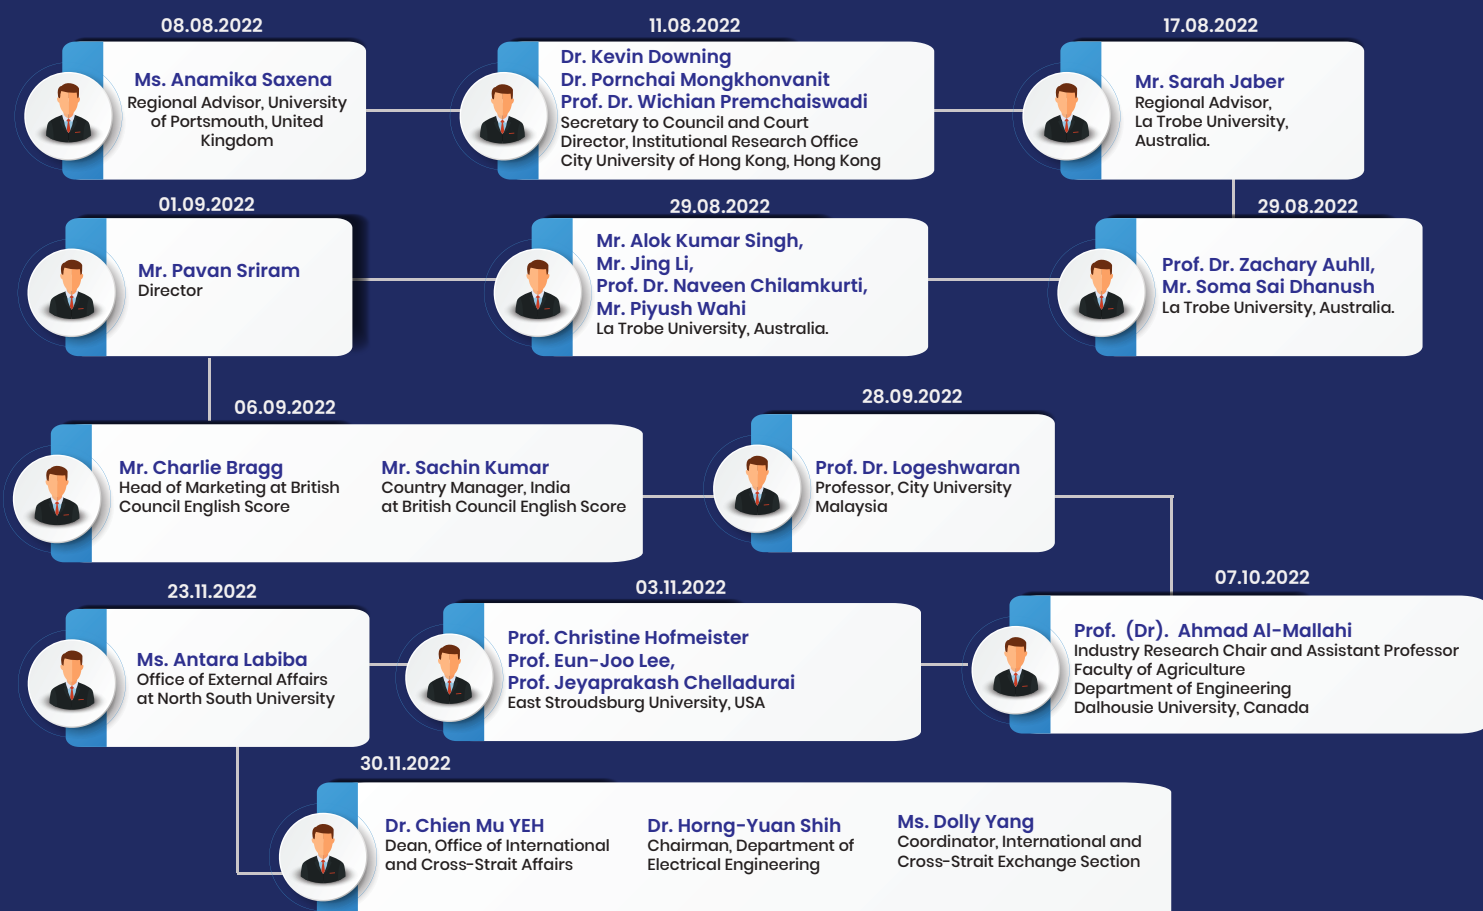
08.08.2022

Ms. Anamika Saxena
Regional Advisor, University of Portsmouth, United Kingdom

11.08.2022

Dr. Kevin Downing
Dr. Pornchai Mongkhonvanit
Prof. Dr. Wichian Premchaiswadi
Secretary to Council and Court
Director, Institutional Research Office
City University of Hong Kong, Hong Kong

17.08.2022

Mr. Sarah Jaber
Regional Advisor,
La Trobe University,
Australia.

01.09.2022

Mr. Pavan Sriram
Director

29.08.2022

Mr. Alok Kumar Singh,
Mr. Jing Li,
Prof. Dr. Naveen Chilamkurti,
Mr. Piyush Wahi
La Trobe University, Australia.

29.08.2022

Prof. Dr. Zachary Auhll,
Mr. Soma Sai Dhanush
La Trobe University, Australia.

06.09.2022

Mr. Charlie Bragg
Head of Marketing at British Council English Score

Mr. Sachin Kumar
Country Manager, India at British Council English Score

28.09.2022

Prof. Dr. Logeshwaran
Professor, City University Malaysia

23.11.2022

Ms. Antara Labiba
Office of External Affairs at North South University

03.11.2022

Prof. Christine Hofmeister
Prof. Eun-Joo Lee,
Prof. Jeyaprakash Chelladurai
East Stroudsburg University, USA

07.10.2022

Prof. (Dr). Ahmad Al-Mallahi
Industry Research Chair and Assistant Professor
Faculty of Agriculture
Department of Engineering
Dalhousie University, Canada

30.11.2022

Dr. Chien Mu YEH
Dean, Office of International and Cross-Strait Affairs

Dr. Horng-Yuan Shih
Chairman, Department of Electrical Engineering

Ms. Dolly Yang
Coordinator, International and Cross-Strait Exchange Section